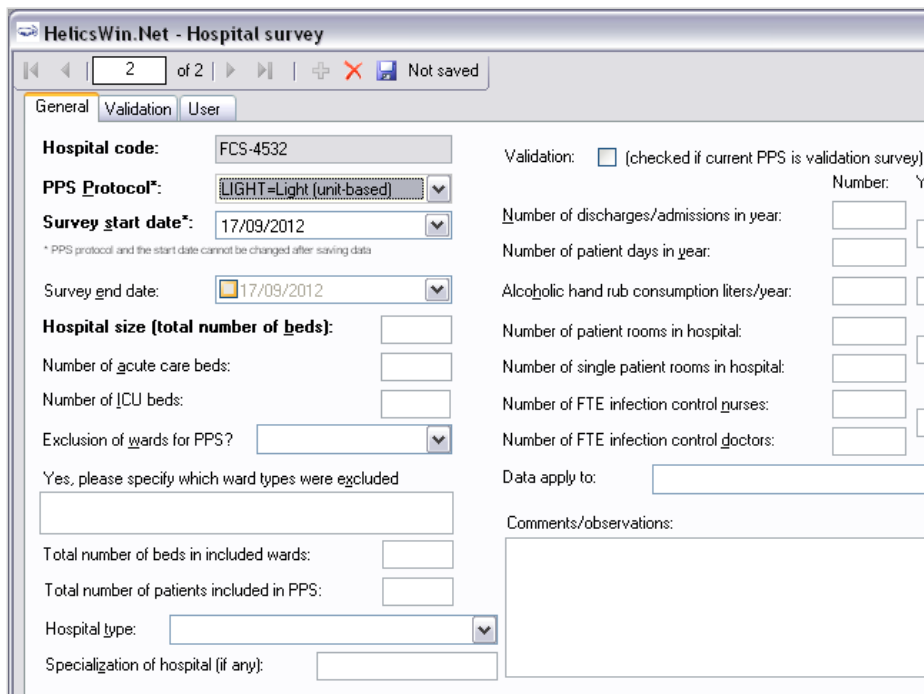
HelicsWin.Net - Hospital survey

2 of 2 Not saved

General Validation User

Hospital code: FCS-4532

PPS Protocol*: LIGHT=Light (unit-based)

Survey start date*: 17/09/2012

* PPS protocol and the start date cannot be changed after saving data

Survey end date: 17/09/2012

Hospital size (total number of beds):

Number of acute care beds:

Number of ICU beds:

Exclusion of wards for PPS?

Yes, please specify which ward types were excluded

Total number of beds in included wards:

Total number of patients included in PPS:

Hospital type:

Specialization of hospital (if any):

Validation: (checked if current PPS is validation survey)

Number: Y

Number of discharges/admissions in year:

Number of patient days in year:

Alcoholic hand rub consumption liters/year:

Number of patient rooms in hospital:

Number of single patient rooms in hospital:

Number of FTE infection control nurses:

Number of FTE infection control doctors:

Data apply to:

Comments/observations: